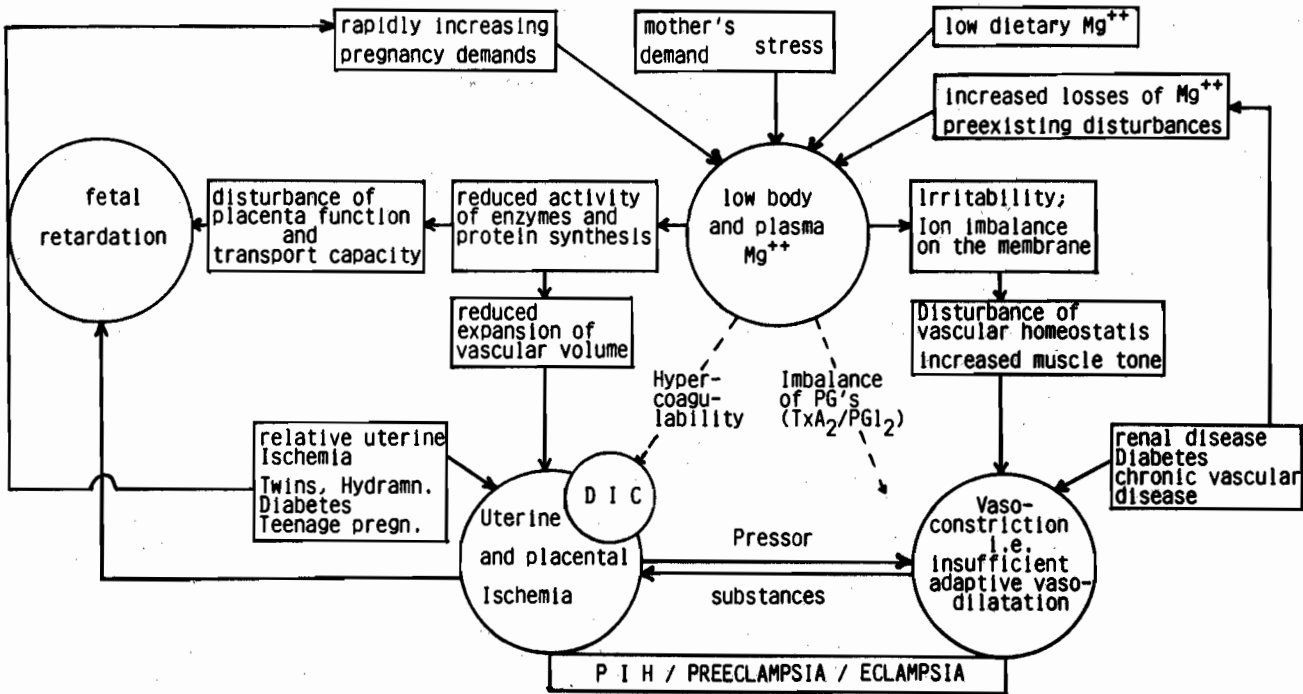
rapidly increasing pregnancy demands

mother's demand stress

low dietary $Mg^{++}$

increased losses of $Mg^{++}$ preexisting disturbances

fetal retardation

disturbance of placenta function and transport capacity

reduced activity of enzymes and protein synthesis

low body and plasma $Mg^{++}$

Irritability; Ion imbalance on the membrane

reduced expansion of vascular volume

Disturbance of vascular homeostatis increased muscle tone

Hyper-coagulability

Imbalance of PG's ($TxA_2/PGI_2$)

relative uterine Ischemia

Twins, Hydramn. Diabetes Teenage pregn.

D I C

Uterine and placental Ischemia

Pressor

substances

Vaso-constriction i.e. insufficient adaptive vaso-dilatation

renal disease Diabetes chronic vascular disease

P I H / PREECLAMPSIA / ECLAMPSIA